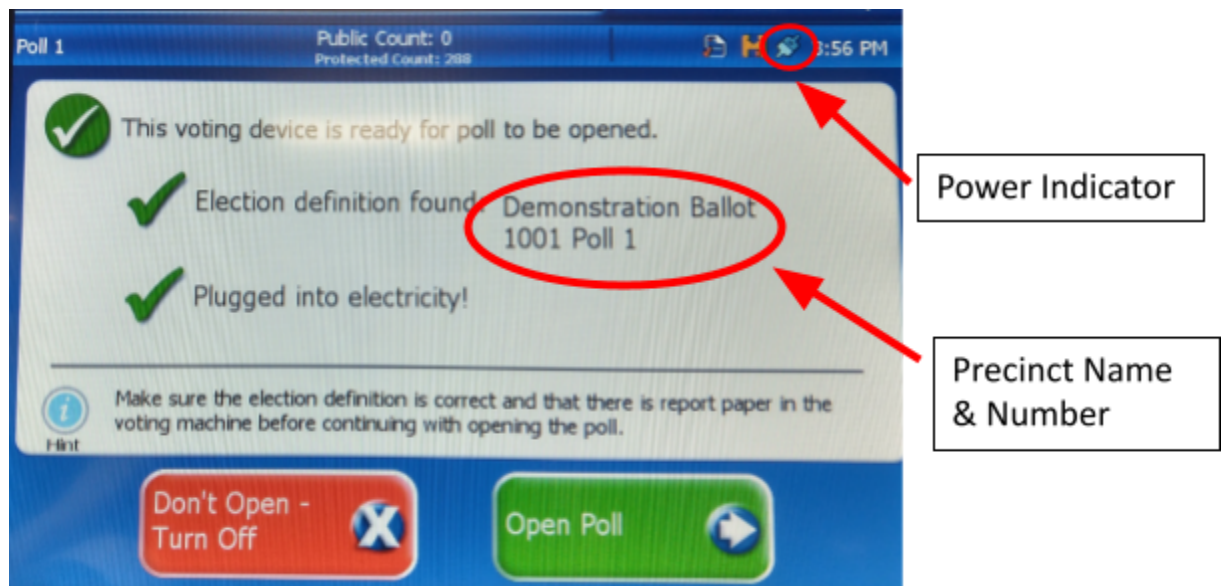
Poll 1

Public Count: 0
Protected Count: 288

3:56 PM

This voting device is ready for poll to be opened.

Election definition found. Demonstration Ballot 1001 Poll 1

Plugged into electricity!

Make sure the election definition is correct and that there is report paper in the voting machine before continuing with opening the poll.

Hint

Don't Open - Turn Off

Open Poll

Power Indicator

Precinct Name & Number